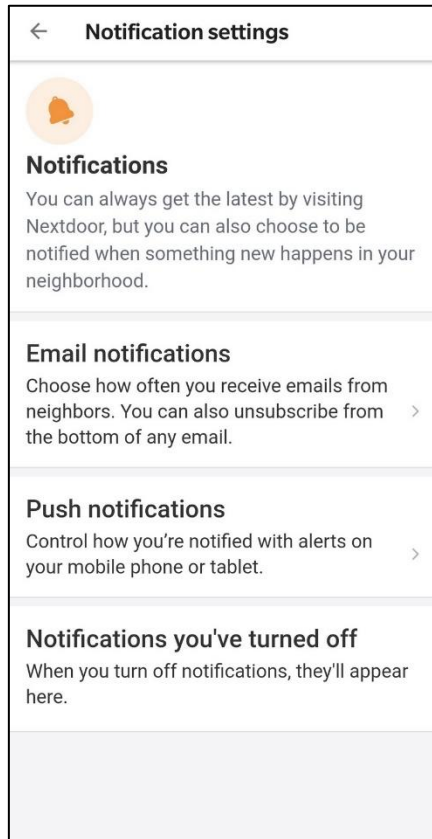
← Notification settings

Notifications
You can always get the latest by visiting Nextdoor, but you can also choose to be notified when something new happens in your neighborhood.

Email notifications
Choose how often you receive emails from neighbors. You can also unsubscribe from the bottom of any email. >

Push notifications
Control how you're notified with alerts on your mobile phone or tablet. >

Notifications you've turned off
When you turn off notifications, they'll appear here.